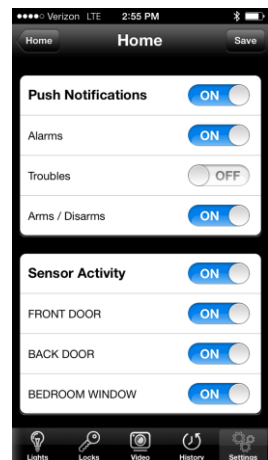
●●●●○ Verizon LTE 2:55 PM

Home Home Save

Push Notifications ON

Alarms ON

Troubles OFF

Arms / Disarms ON

Sensor Activity ON

FRONT DOOR ON

BACK DOOR ON

BEDROOM WINDOW ON

Lights Locks Video History Settings